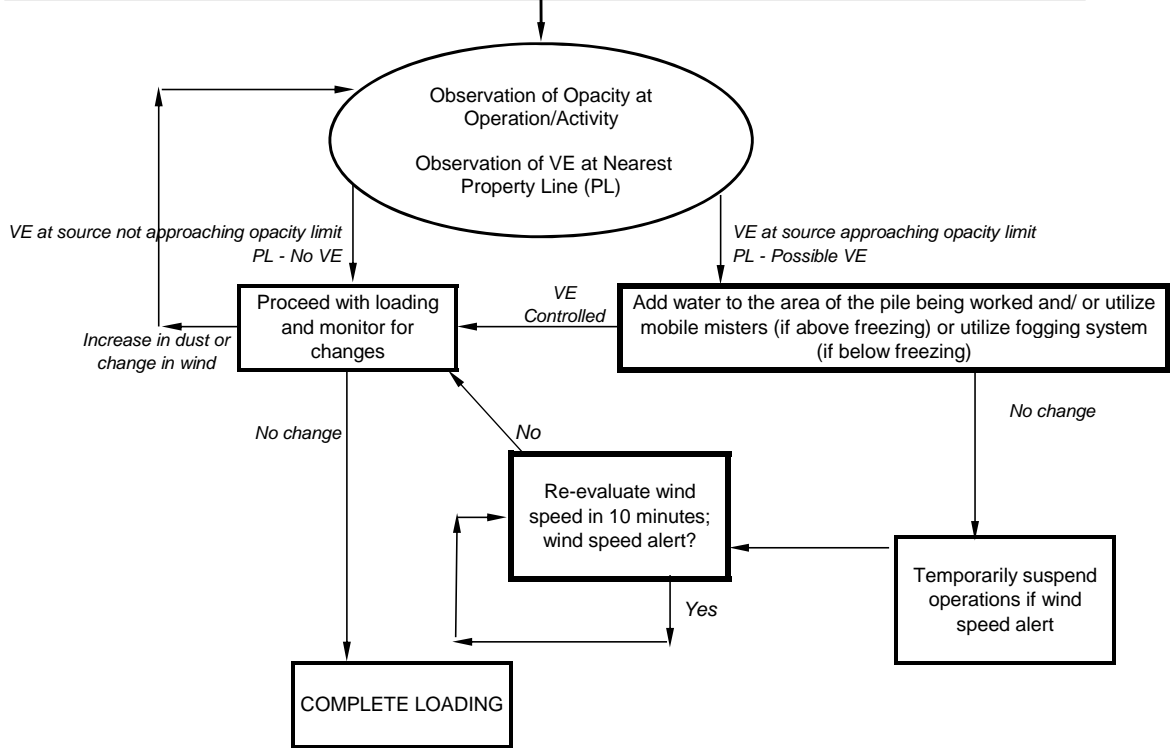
Observation of Opacity at Operation/Activity

Observation of VE at Nearest Property Line (PL)

VE at source not approaching opacity limit
PL - No VE

VE at source approaching opacity limit
PL - Possible VE

Proceed with loading and monitor for changes

VE Controlled

Add water to the area of the pile being worked and/ or utilize mobile misters (if above freezing) or utilize fogging system (if below freezing)

Increase in dust or change in wind

No change

No

No change

Re-evaluate wind speed in 10 minutes; wind speed alert?

Yes

Temporarily suspend operations if wind speed alert

COMPLETE LOADING